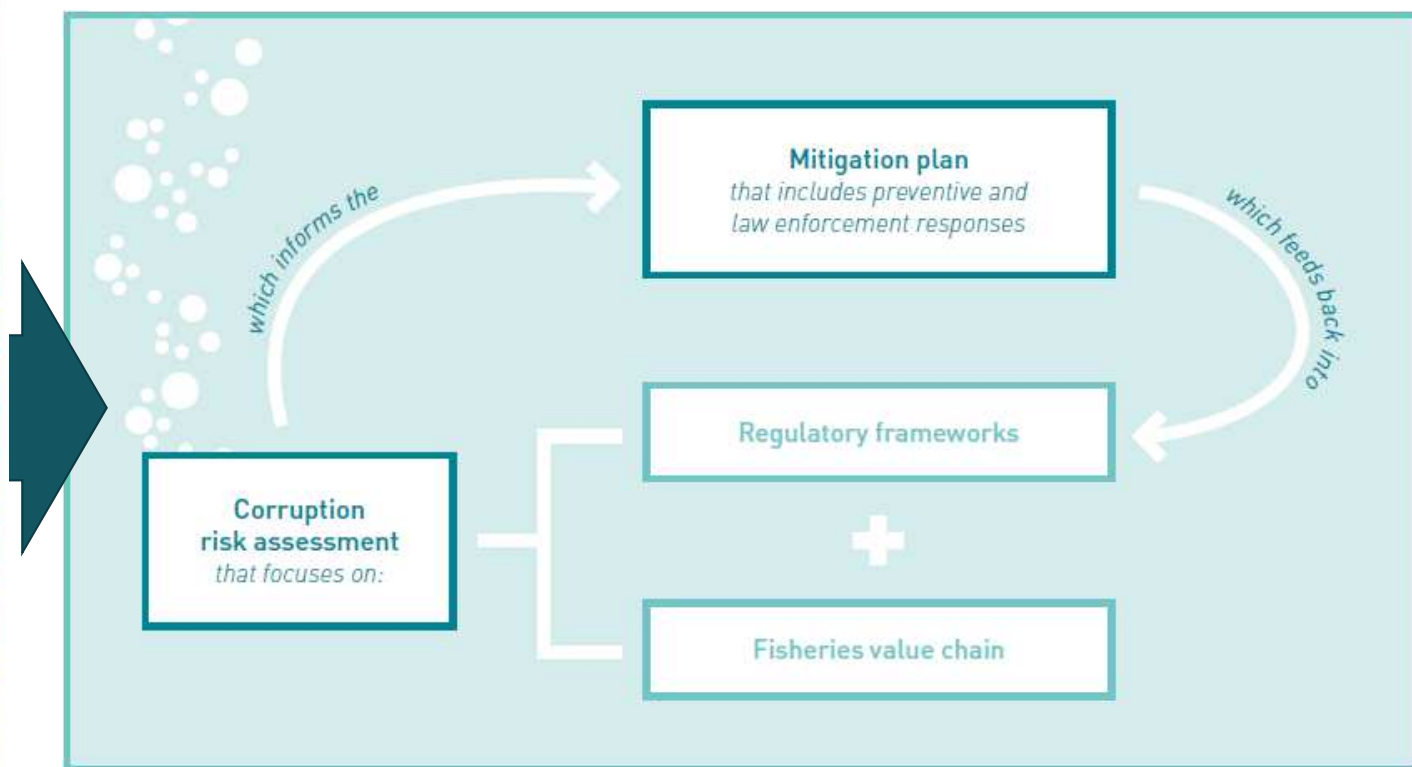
which informs the

Mitigation plan
that includes preventive and law enforcement responses

which feeds back into

Regulatory frameworks

Corruption risk assessment
that focuses on:

Fisheries value chain